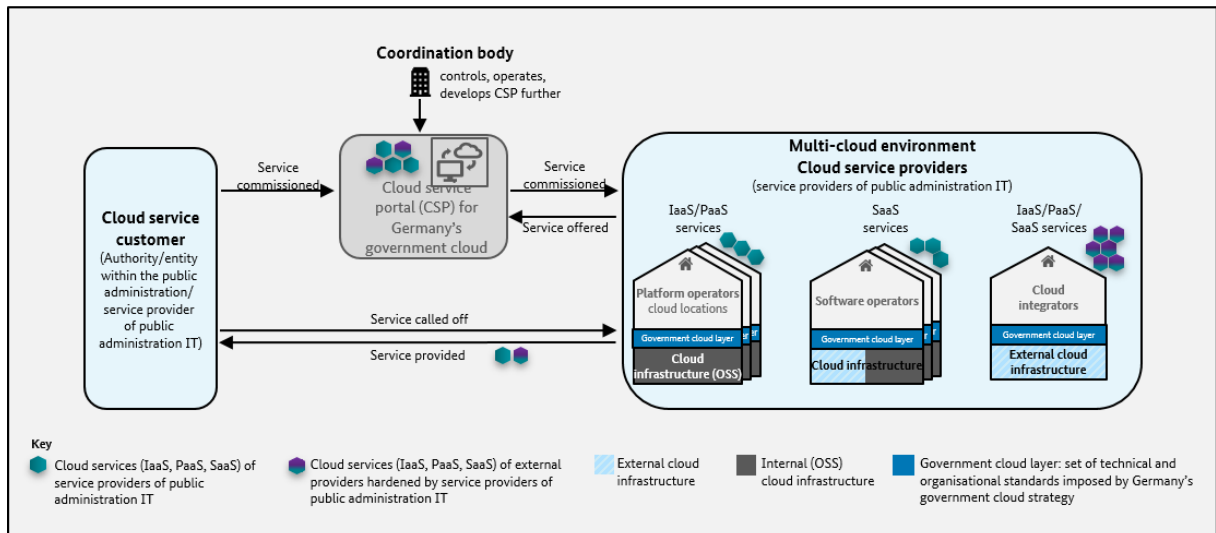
Coordination body

controls, operates, develops CSP further

Service commissioned

Cloud service portal (CSP) for Germany's government cloud

Service commissioned

Service offered

Cloud service customer

(Authority/entity within the public administration/ service provider of public administration IT)

Multi-cloud environment
Cloud service providers
(service providers of public administration IT)

IaaS/PaaS services

SaaS services

IaaS/PaaS/ SaaS services

Platform operators cloud locations

Government cloud layer

Cloud infrastructure (OSS)

Software operators

Government cloud layer

Cloud infrastructure

Cloud integrators

Government cloud layer

External cloud infrastructure

Service called off

Service provided

Key

Cloud services (IaaS, PaaS, SaaS) of service providers of public administration IT

Cloud services (IaaS, PaaS, SaaS) of external providers hardened by service providers of public administration IT

External cloud infrastructure

Internal (OSS) cloud infrastructure

Government cloud layer: set of technical and organisational standards imposed by Germany's government cloud strategy